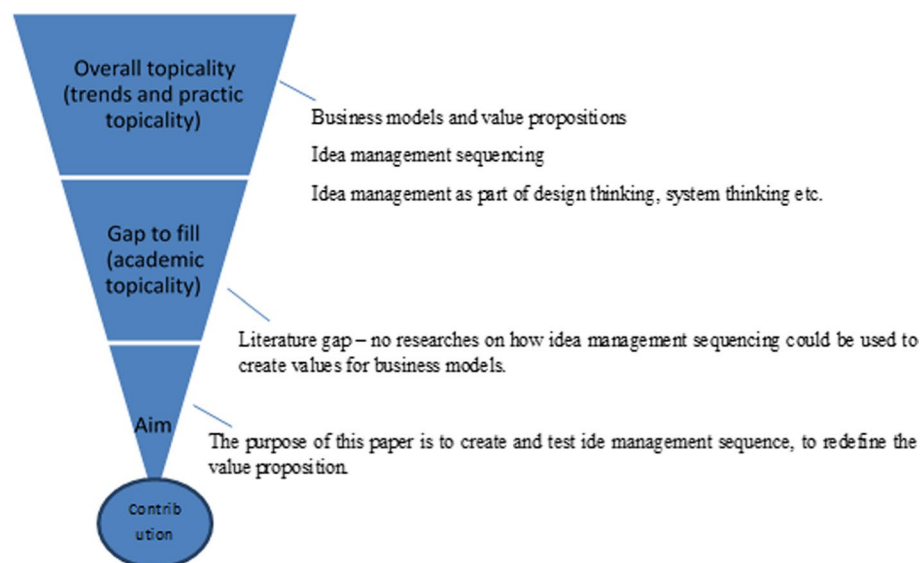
Overall topicality (trends and practic topicality)

Business models and value propositions

Idea management sequencing

Idea management as part of design thinking, system thinking etc.

Gap to fill (academic topicality)

Literature gap – no researches on how idea management sequencing could be used to create values for business models.

Aim

The purpose of this paper is to create and test ide management sequence, to redefine the value proposition.

Contrib ution